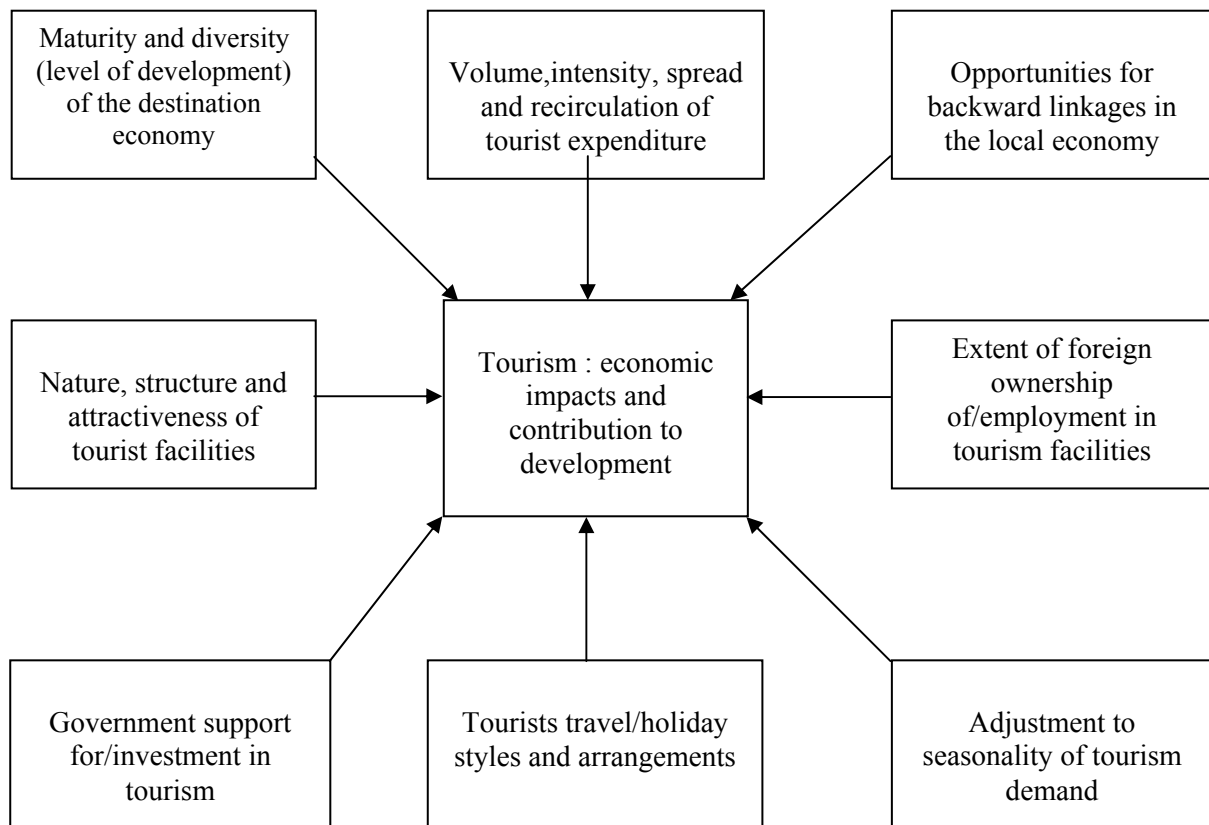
Maturity and diversity (level of development) of the destination economy

Volume,intensity, spread and recirculation of tourist expenditure

Opportunities for backward linkages in the local economy

Nature, structure and attractiveness of tourist facilities

Tourism : economic impacts and contribution to development

Extent of foreign ownership of/employment in tourism facilities

Government support for/investment in tourism

Tourists travel/holiday styles and arrangements

Adjustment to seasonality of tourism demand